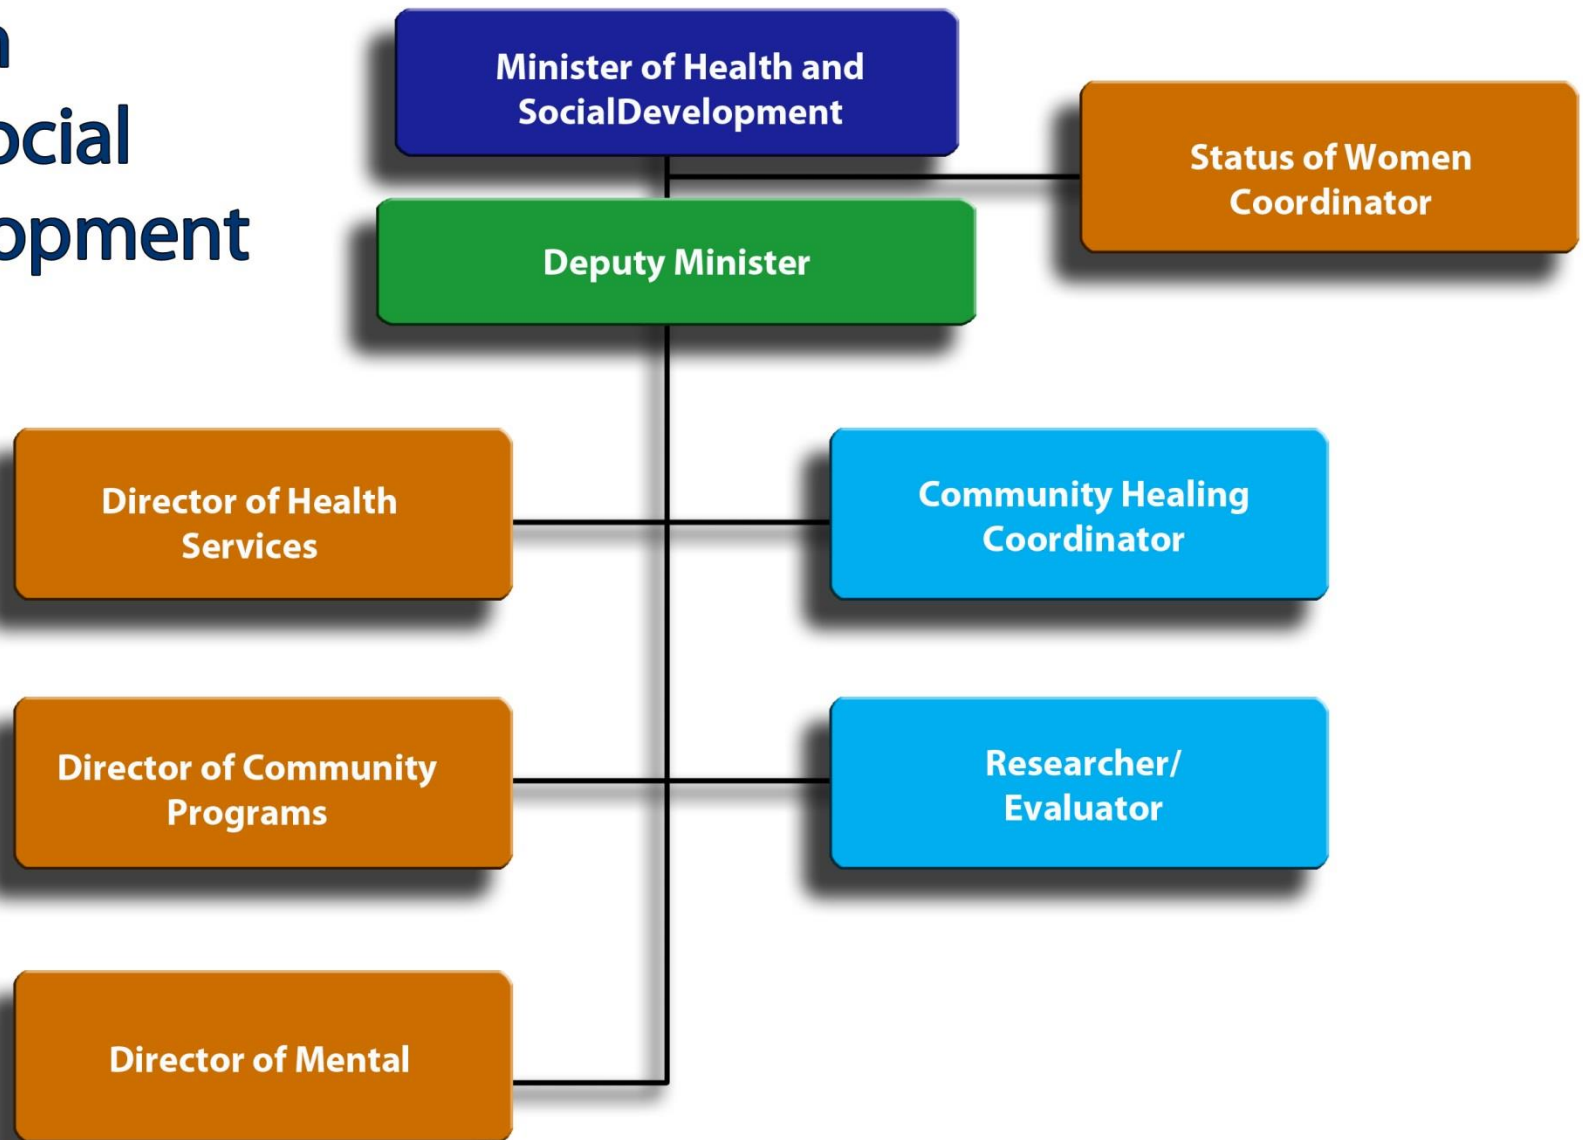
n
ocial
opment

Minister of Health and SocialDevelopment

Status of Women Coordinator

Deputy Minister

Director of Health Services

Community Healing Coordinator

Director of Community Programs

Researcher/ Evaluator

Director of Mental